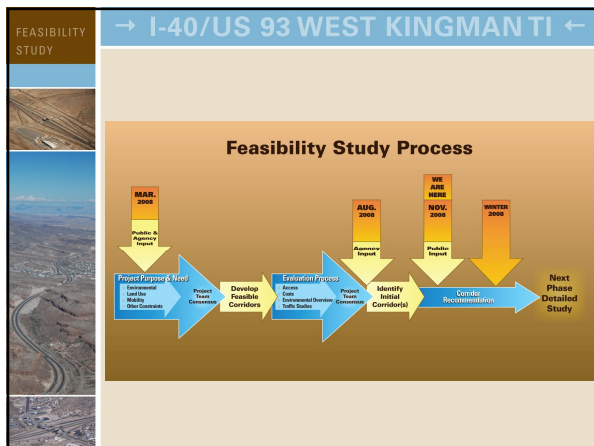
FEASIBILITY STUDY

→ I-40/US 93 WEST KINGMAN TI ←

Feasibility Study Process

MAR. 2008

Public & Agency Input

AUG. 2008

Agency Input

WE ARE HERE

NOV. 2008

Public Input

WINTER 2008

Project Purpose & Need
Environmental
Land Use
Mobility
Other Constraints

Project Team Consensus

Develop Feasible Corridors

Evaluation Process
Access
Costs
Environmental Overview
Traffic Studies

Project Team Consensus

Identify Initial Corridor(s)

Corridor Recommendation

Next Phase Detailed Study